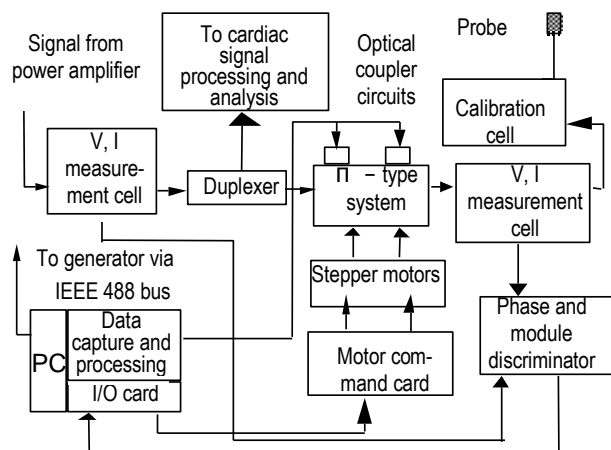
Signal from power amplifier

To cardiac signal processing and analysis

Optical coupler circuits

Probe

Calibration cell

V, I measurement cell

Duplexer

П – type system

V, I measurement cell

To generator via IEEE 488 bus

Stepper motors

PC

Data capture and processing

I/O card

Motor command card

Phase and module discriminator